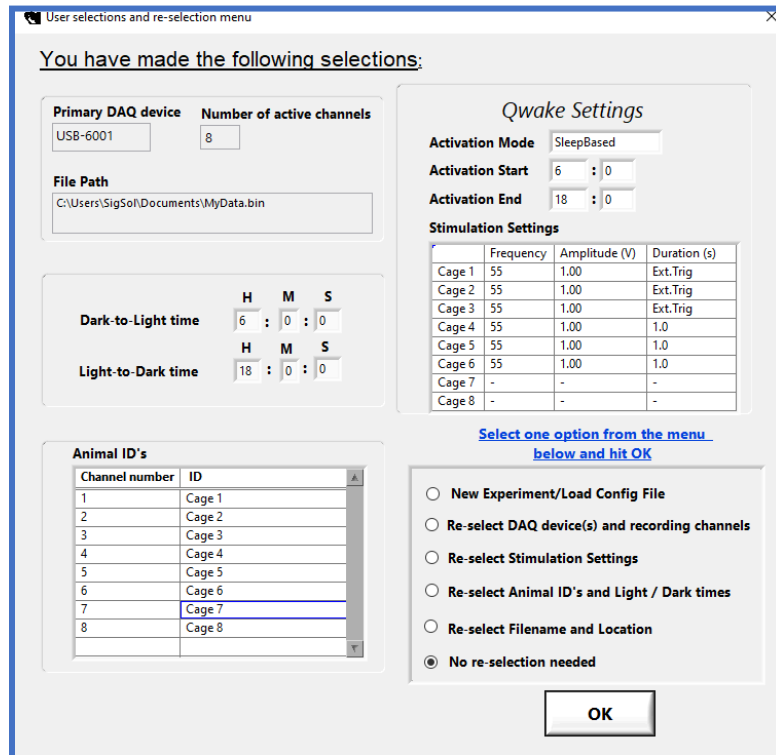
User selections and re-selection menu

You have made the following selections:

Primary DAQ device
USB-6001

Number of active channels
8

File Path
C:\Users\SigSol\Documents\MyData.bin

H M S
Dark-to-Light time 6 : 0 : 0

H M S
Light-to-Dark time 18 : 0 : 0

Qwake Settings

Activation Mode SleepBased
Activation Start 6 : 0
Activation End 18 : 0

Stimulation Settings

| | Frequency | Amplitude (V) | Duration (s) |
|---|---|---|---|
| Cage 1 | 55 | 1.00 | Ext.Trig |
| Cage 2 | 55 | 1.00 | Ext.Trig |
| Cage 3 | 55 | 1.00 | Ext.Trig |
| Cage 4 | 55 | 1.00 | 1.0 |
| Cage 5 | 55 | 1.00 | 1.0 |
| Cage 6 | 55 | 1.00 | 1.0 |
| Cage 7 | - | - | - |
| Cage 8 | - | - | - |

Animal ID's

| Channel number | ID |
|---|---|
| 1 | Cage 1 |
| 2 | Cage 2 |
| 3 | Cage 3 |
| 4 | Cage 4 |
| 5 | Cage 5 |
| 6 | Cage 6 |
| 7 | Cage 7 |
| 8 | Cage 8 |

Select one option from the menu below and hit OK

New Experiment/Load Config File
Re-select DAQ device(s) and recording channels
Re-select Stimulation Settings
Re-select Animal ID's and Light / Dark times
Re-select Filename and Location
No re-selection needed

OK